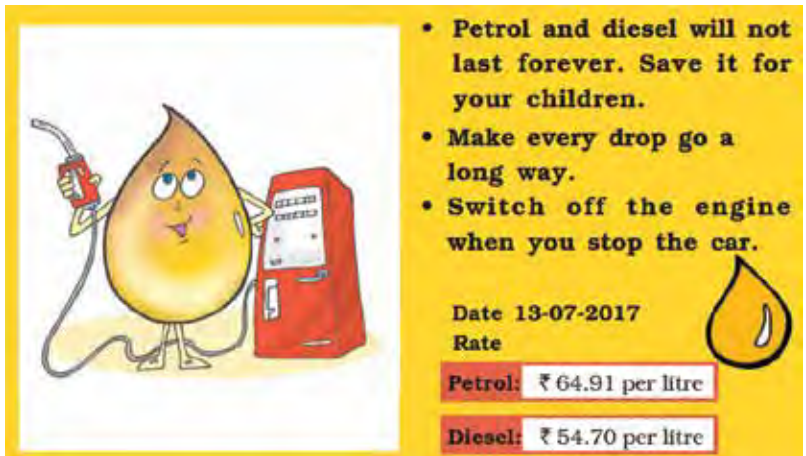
• Petrol and diesel will not last forever. Save it for your children.
• Make every drop go a long way.
• Switch off the engine when you stop the car.

Date 13-07-2017
Rate

Petrol: ₹ 64.91 per litre

Diesel: ₹ 54.70 per litre